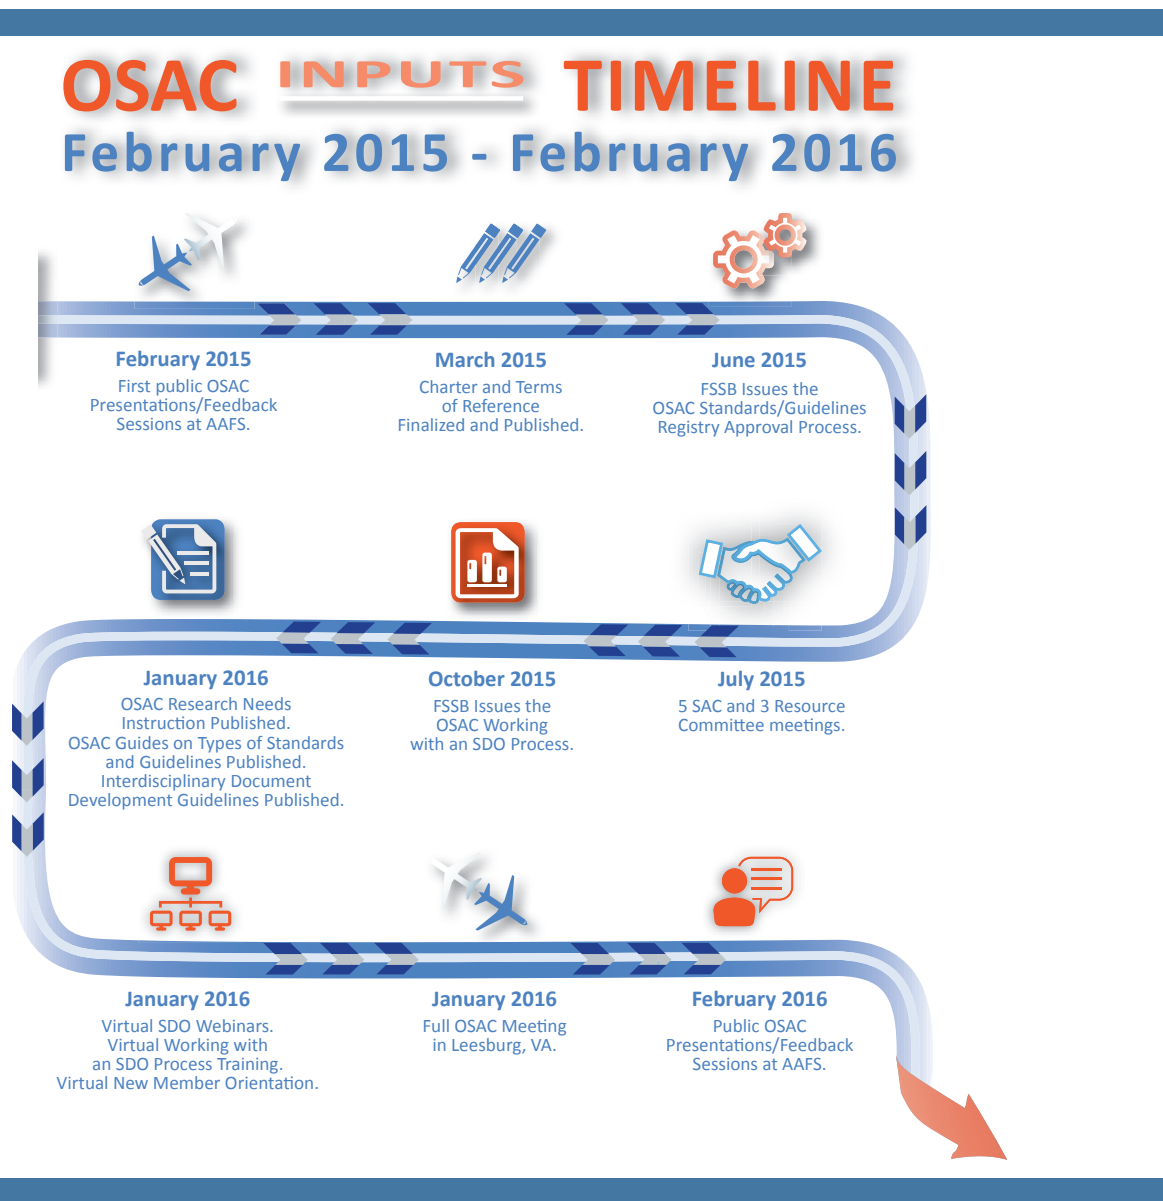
OSAC INPUTS TIMELINE
February 2015 - February 2016

February 2015
First public OSAC Presentations/Feedback Sessions at AAFS.

March 2015
Charter and Terms of Reference Finalized and Published.

June 2015
FSSB Issues the OSAC Standards/Guidelines Registry Approval Process.

January 2016
OSAC Research Needs Instruction Published.
OSAC Guides on Types of Standards and Guidelines Published.
Interdisciplinary Document Development Guidelines Published.

October 2015
FSSB Issues the OSAC Working with an SDO Process.

July 2015
5 SAC and 3 Resource Committee meetings.

January 2016
Virtual SDO Webinars.
Virtual Working with an SDO Process Training.
Virtual New Member Orientation.

January 2016
Full OSAC Meeting in Leesburg, VA.

February 2016
Public OSAC Presentations/Feedback Sessions at AAFS.